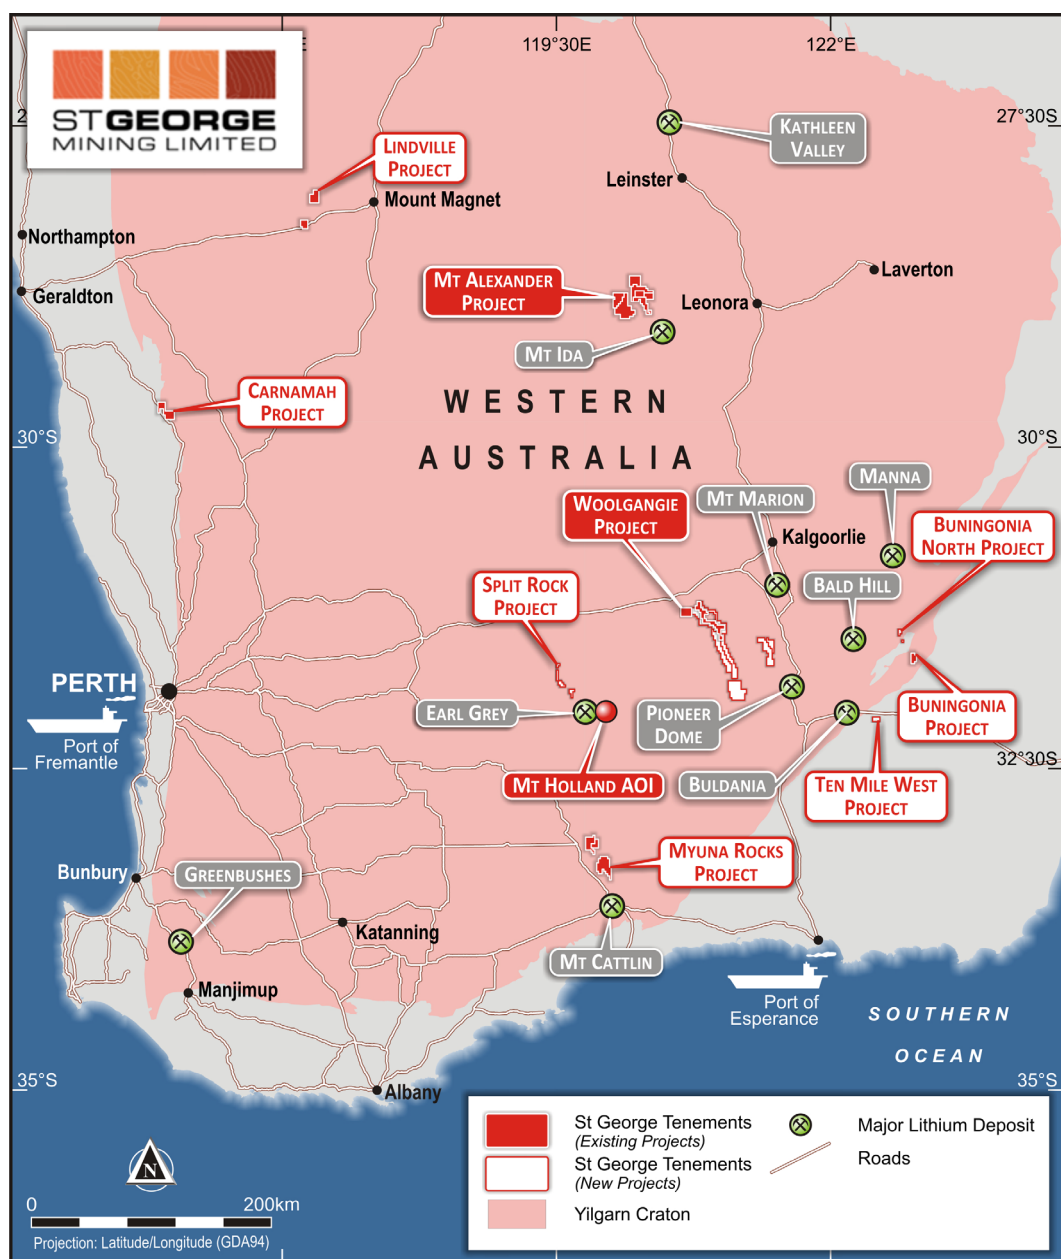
ST GEORGE
MINING LIMITED

119°30E
122°E
27°30S

KATHLEEN VALLEY
LINDVILLE PROJECT
Mount Magnet
Leinster
Northampton
Geraldton
MT ALEXANDER PROJECT
Laverton
Leonora
MT IDA
CARNAMAH PROJECT

WESTERN
AUSTRALIA

30°S
30°S
MANNA
WOOLGANGIE PROJECT
MT MARION
BUNINGONIA NORTH PROJECT
Kalgoorlie
BALD HILL
SPLIT ROCK PROJECT
PERTH
PIONEER DOME
BUNINGONIA PROJECT
EARL GREY
Port of Fremantle
MT HOLLAND AOI
BULDANIA
TEN MILE WEST PROJECT
32°30S
MYUNA ROCKS PROJECT
Bunbury
GREENBUSHES
Katanning
MT CATTLIN
Manjimup
Port of Esperance
SOUTHERN
OCEAN
35°S
35°S
Albany

St George Tenements (Existing Projects)
St George Tenements (New Projects)
Yilgarn Craton
Major Lithium Deposit
Roads

N
0
200km
Projection: Latitude/Longitude (GDA94)